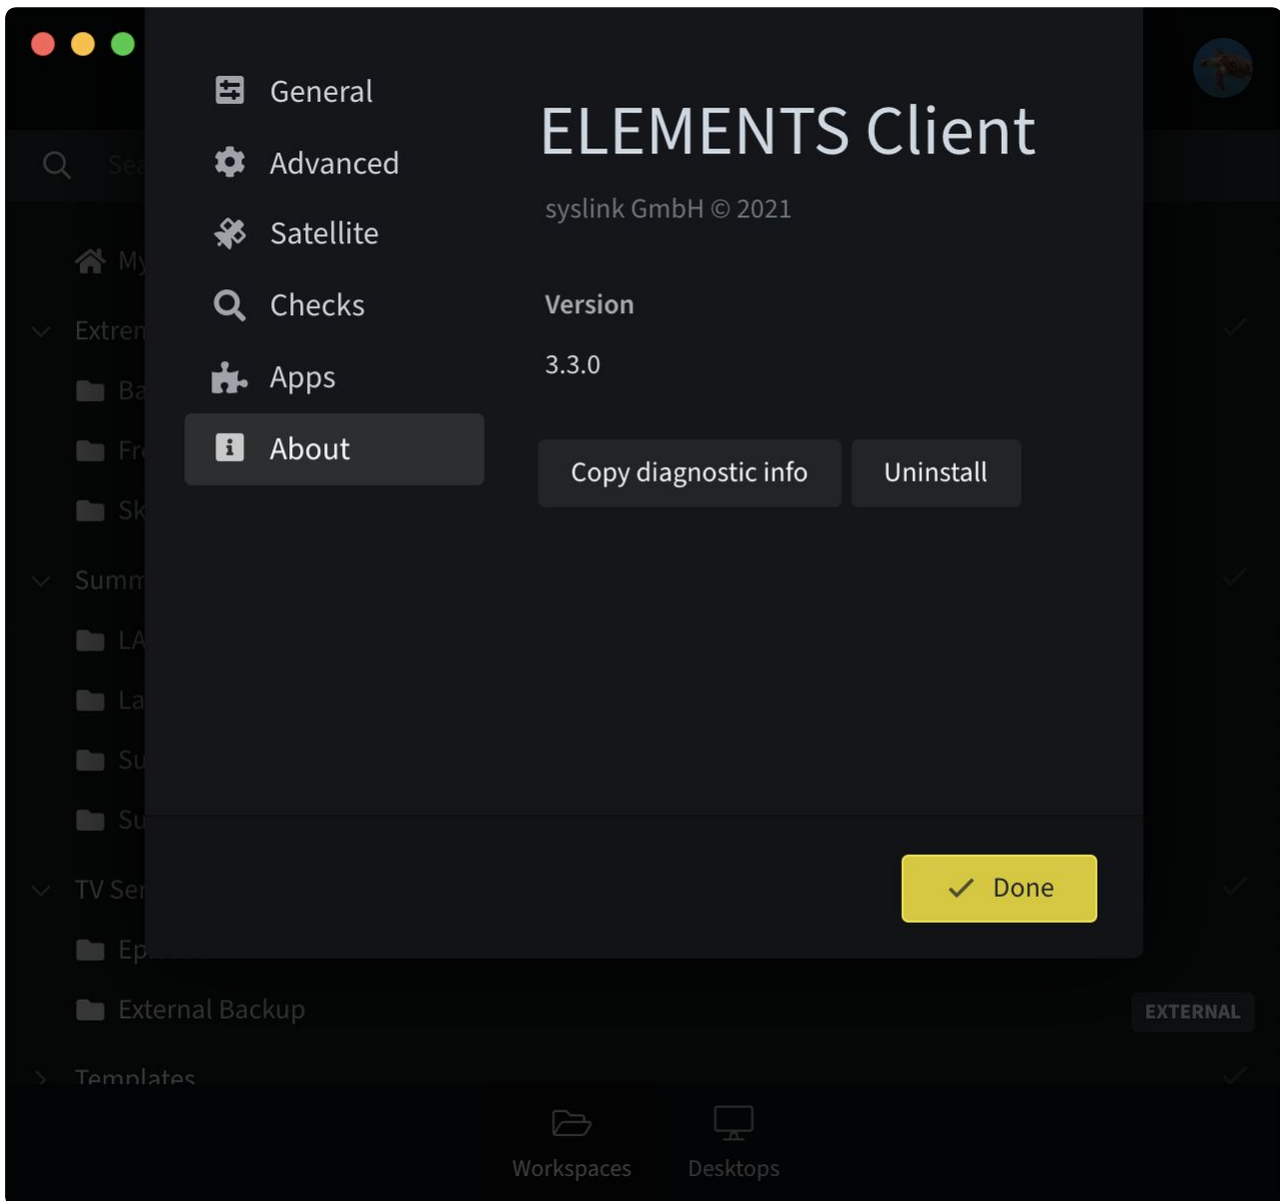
General
Advanced
Satellite
Checks
Apps
About

ELEMENTS Client

syslink GmbH © 2021

Version

3.3.0

Copy diagnostic info

Uninstall

Done

Sea

My

Extren

Ba

Fr

Sk

Summ

LA

La

Su

Su

TV Ser

Ep

External Backup

EXTERNAL

Templates

Workspaces

Desktops